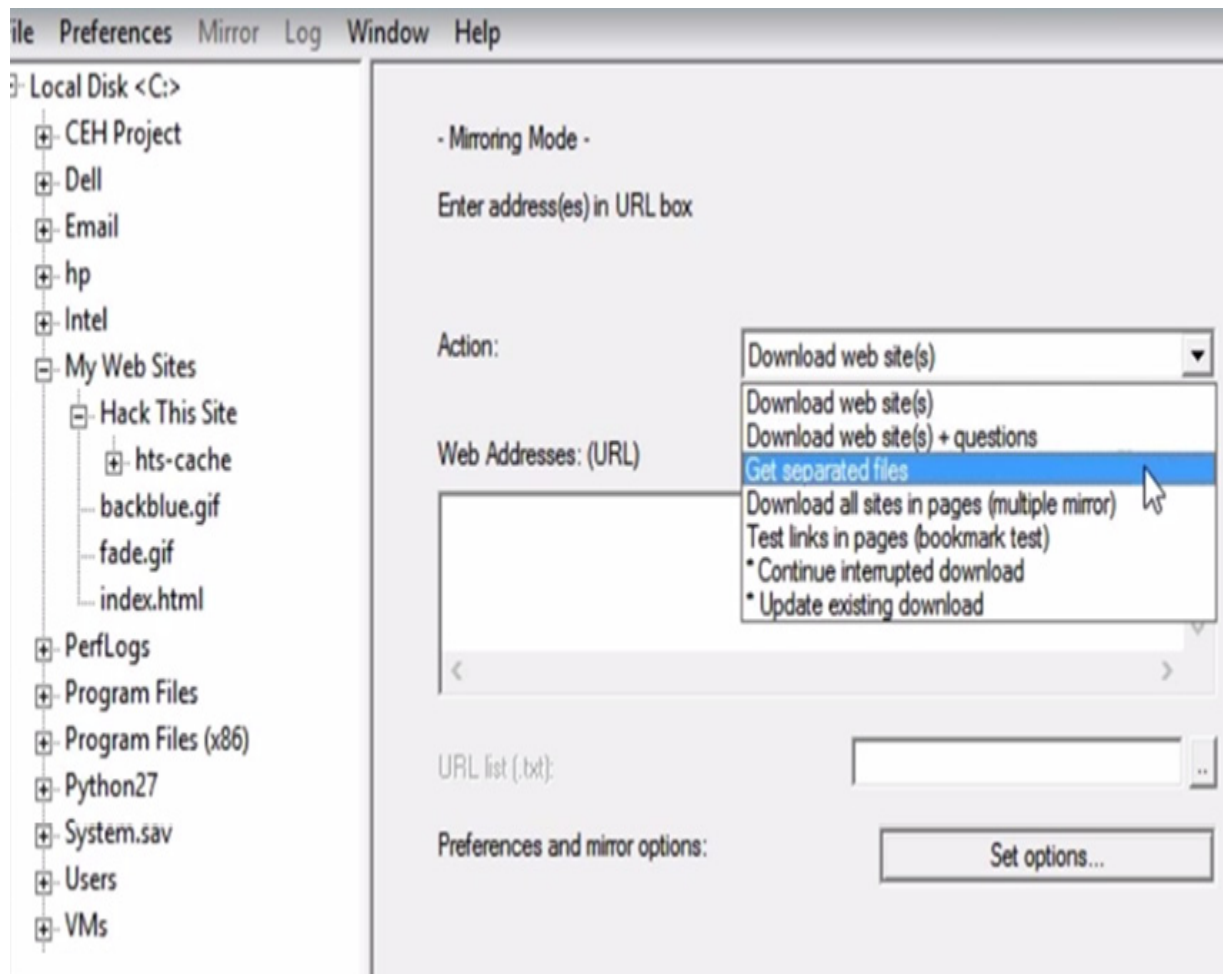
ile Preferences Mirror Log Window Help

Local Disk <C:>
CEH Project
Dell
Email
hp
Intel
My Web Sites
Hack This Site
hts-cache
backblue.gif
fade.gif
index.html
PerfLogs
Program Files
Program Files (x86)
Python27
System.sav
Users
VMs

- Mirroring Mode -

Enter address(es) in URL box

Action:

Download web site(s)

Download web site(s)
Download web site(s) + questions
Get separated files
Download all sites in pages (multiple mirror)
Test links in pages (bookmark test)
* Continue interrupted download
* Update existing download

Web Addresses: (URL)

URL list (.txt):

..

Preferences and mirror options:

Set options...